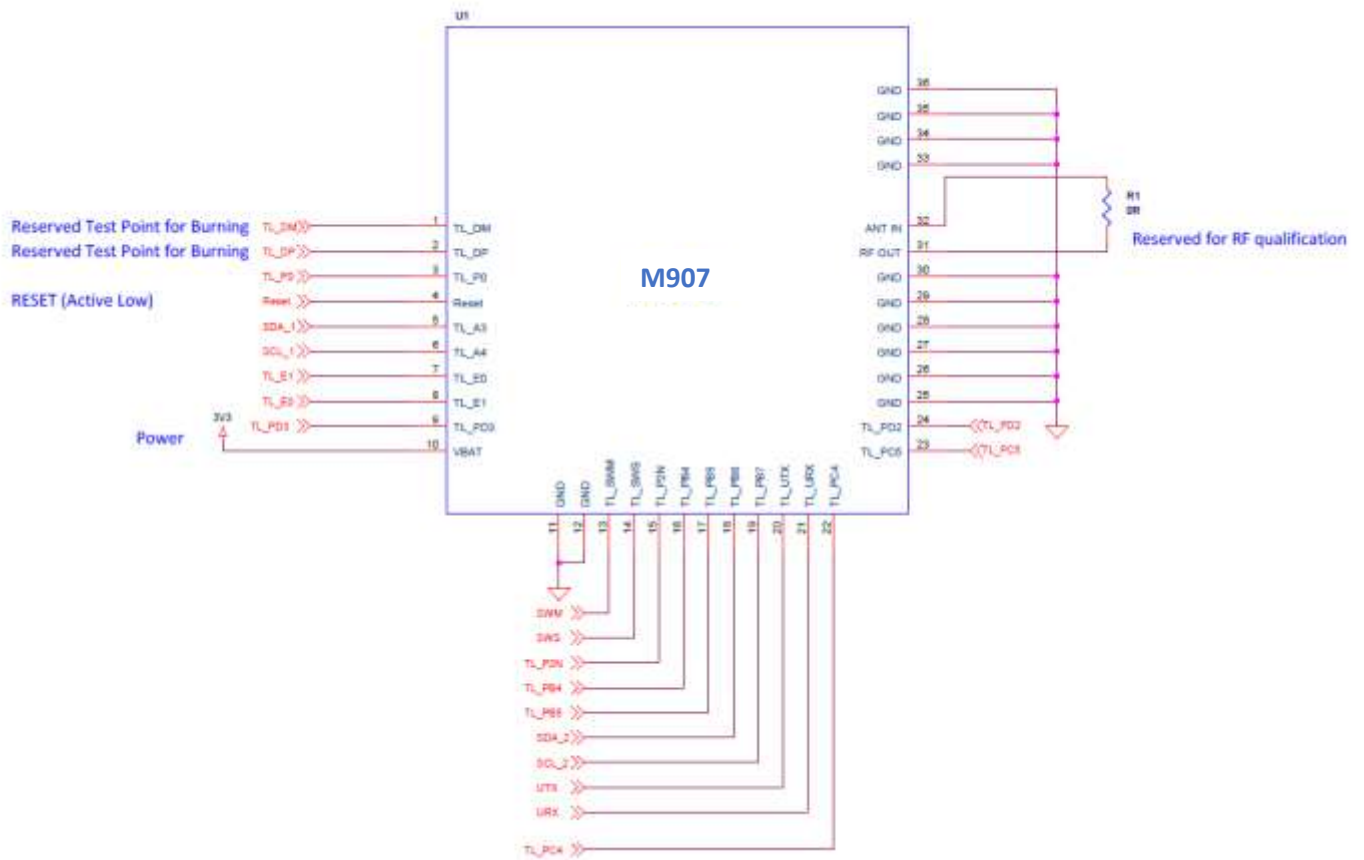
U1

M907

Reserved Test Point for Burning TL_DM 1 TL_DM
Reserved Test Point for Burning TL_DP 2 TL_DP
TL_P0 3 TL_P0
RESET (Active Low) Reset 4 Reset
SDA_1 5 TL_A3
SCL_1 6 TL_A4
TL_E1 7 TL_E0
TL_E0 8 TL_E1
TL_PD3 9 TL_PD3
3V3
Power 10 VBAT

GND 36
GND 35
GND 34
GND 33
ANT IN 32
RF OUT 31
GND 30
GND 29
GND 28
GND 27
GND 26
GND 25
TL_PD2 24 TL_PD2
TL_PC5 23 TL_PC5

R1
0R
Reserved for RF qualification

11 GND
12 GND
13 TL_SWM
14 TL_SWS
15 TL_P2N
16 TL_PB4
17 TL_PB5
18 TL_PB6
19 TL_PB7
20 TL_UTX
21 TL_URX
22 TL_PC4

SWM
SWS
TL_P2N
TL_PB4
TL_PB5
SDA_2
SCL_2
UTX
URX
TL_PC4